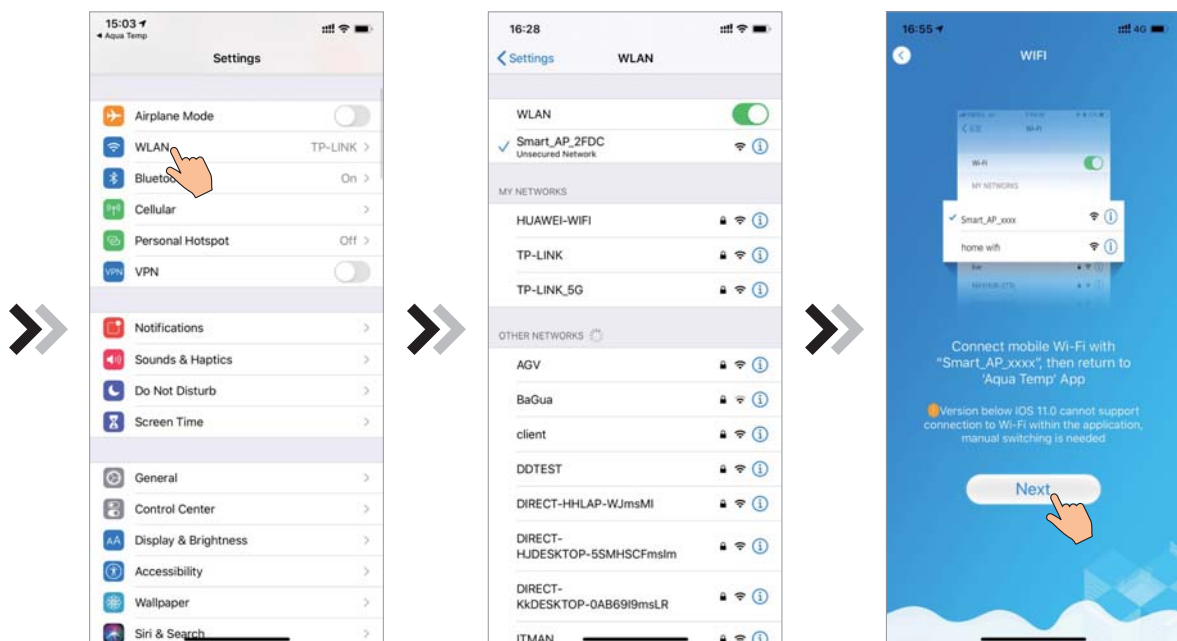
15:03
◂ Aqua Temp

Settings

Airplane Mode

WLAN TP-LINK >

Blueto On >

Cellular >

Personal Hotspot Off >

VPN

Notifications >

Sounds & Haptics >

Do Not Disturb >

Screen Time >

General >

Control Center >

Display & Brightness >

Accessibility >

Wallpaper >

Siri & Search >

16:28

< Settings WLAN

WLAN

Smart_AP_2FDC
Unsecured Network

MY NETWORKS

HUAWEI-WIFI

TP-LINK

TP-LINK_5G

OTHER NETWORKS

AGV

BaGua

client

DDTEST

DIRECT-HHLAP-WJmsMI

DIRECT-HJDESKTOP-5SMHSCFmslm

DIRECT-KkDESKTOP-0AB69I9msLR

ITMAN

16:55

WIFI

Wi-Fi

Wi-Fi

MY NETWORKS

Smart_AP_xxxx

home wifi

Connect mobile Wi-Fi with "Smart_AP_xxxx", then return to 'Aqua Temp' App

Version below IOS 11.0 cannot support connection to Wi-Fi within the application, manual switching is needed

Next